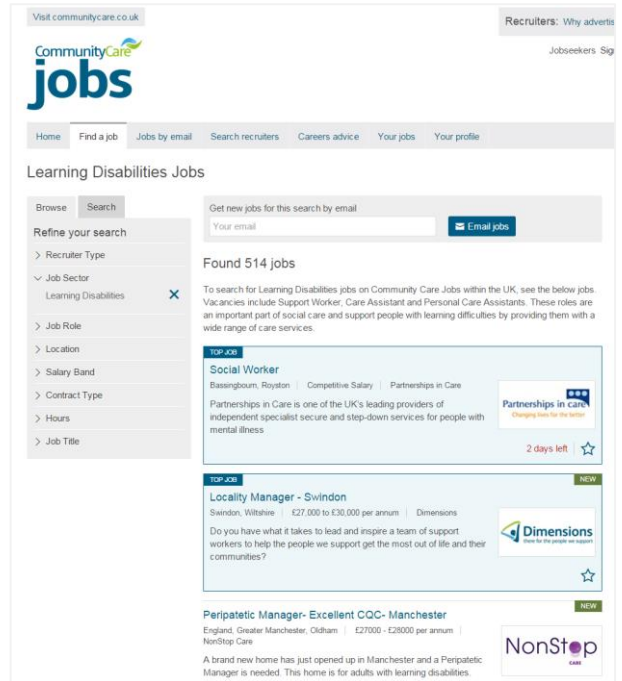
Visit communitycare.co.uk

Recruiters: Why advertis

CommunityCare jobs

Jobseekers Sig

Home | Find a job | Jobs by email | Search recruiters | Careers advice | Your jobs | Your profile

Learning Disabilities Jobs

Browse | Search

Refine your search

> Recruiter Type

∨ Job Sector

Learning Disabilities ✕

> Job Role

> Location

> Salary Band

> Contract Type

> Hours

> Job Title

Get new jobs for this search by email

Your email

Email jobs

Found 514 jobs

To search for Learning Disabilities jobs on Community Care Jobs within the UK, see the below jobs. Vacancies include Support Worker, Care Assistant and Personal Care Assistants. These roles are an important part of social care and support people with learning difficulties by providing them with a wide range of care services.

TOP JOB

Social Worker

Bassingbourn, Royston | Competitive Salary | Partnerships in Care

Partnerships in Care is one of the UK's leading providers of independent specialist secure and step-down services for people with mental illness

Partnerships in care
Changing lives for the better

2 days left

TOP JOB

NEW

Locality Manager - Swindon

Swindon, Wiltshire | £27,000 to £30,000 per annum | Dimensions

Do you have what it takes to lead and inspire a team of support workers to help the people we support get the most out of life and their communities?

Dimensions
there for the people we support

NEW

Peripatetic Manager- Excellent CQC- Manchester

England, Greater Manchester, Oldham | £27000 - £28000 per annum | NonStop Care

NonStop CARE

A brand new home has just opened up in Manchester and a Peripatetic Manager is needed. This home is for adults with learning disabilities.